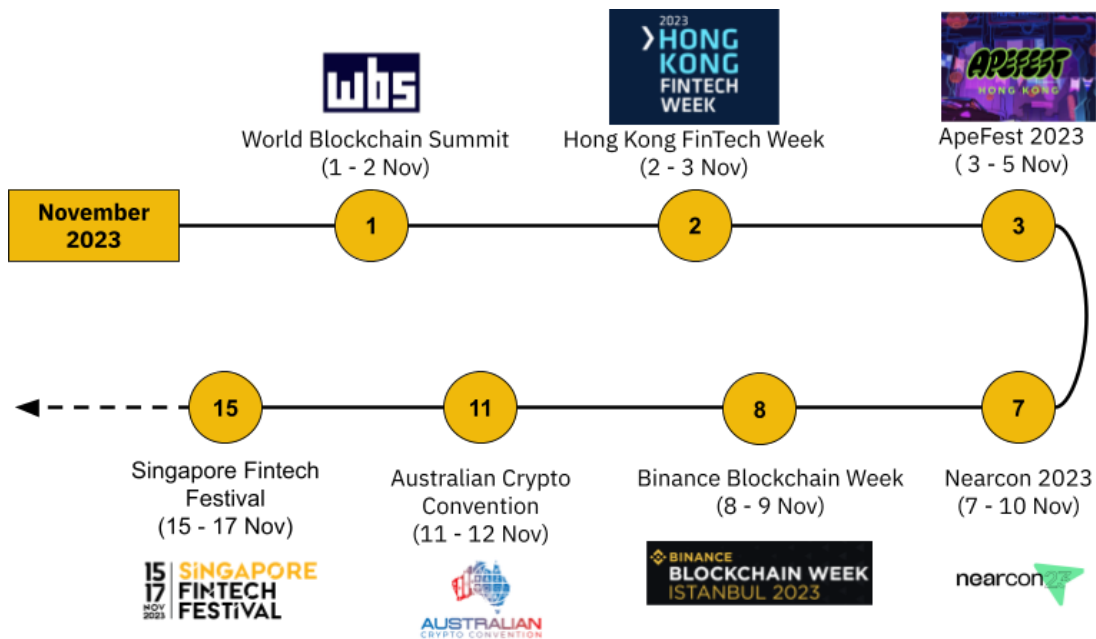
wbs

World Blockchain Summit
(1 - 2 Nov)

2023 HONG KONG FINTECH WEEK

Hong Kong FinTech Week
(2 - 3 Nov)

APEFEST HONG KONG

ApeFest 2023
( 3 - 5 Nov)

November 2023

1

2

3

15

11

8

7

Singapore Fintech Festival
(15 - 17 Nov)

15 17 NOV 2023 SINGAPORE FINTECH FESTIVAL

Australian Crypto Convention
(11 - 12 Nov)

AUSTRALIAN CRYPTO CONVENTION

Binance Blockchain Week
(8 - 9 Nov)

BINANCE BLOCKCHAIN WEEK ISTANBUL 2023

Nearcon 2023
(7 - 10 Nov)

nearcon23